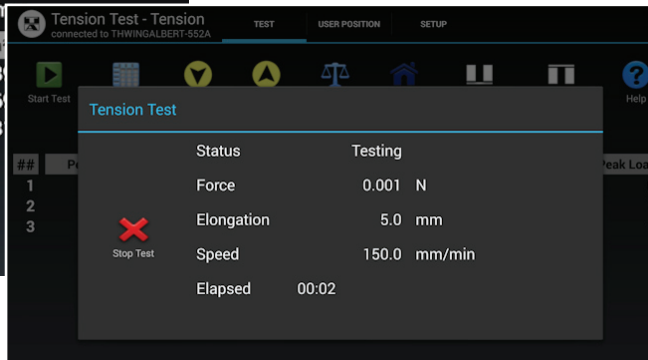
Tension Test - Tension
connected to THWINGALBERT-552A

TEST USER POSITION SETUP

Start Test

Help

Tension Test

| ## | Pe | Peak Loa |
|---|---|---|
| 1 | | |
| 2 | | |
| 3 | | |

Stop Test

Status Testing
Force 0.001 N
Elongation 5.0 mm
Speed 150.0 mm/min
Elapsed 00:02